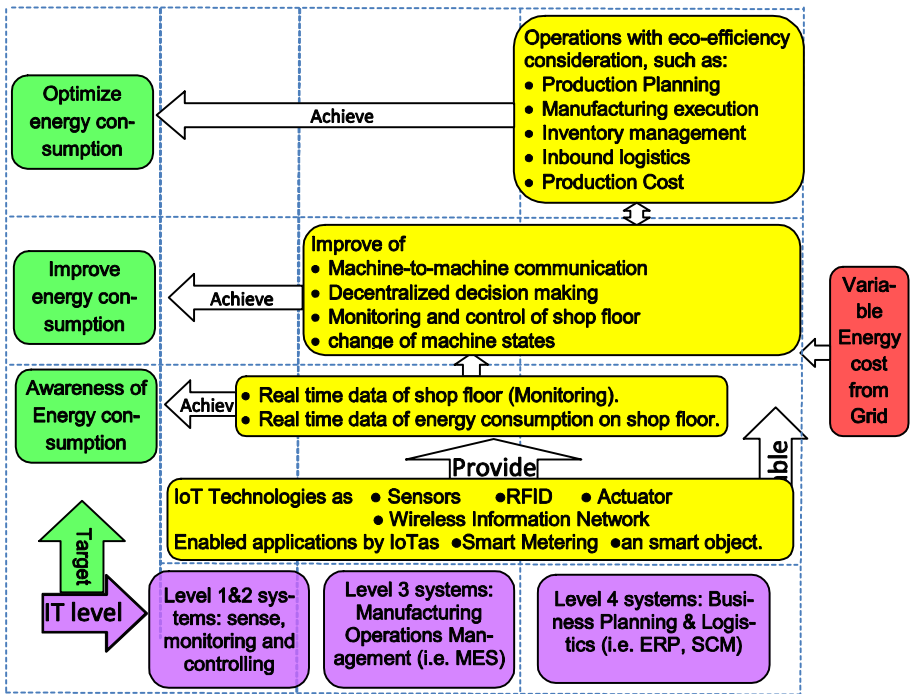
Operations with eco-efficiency consideration, such as:
• Production Planning
• Manufacturing execution
• Inventory management
• Inbound logistics
• Production Cost

Optimize energy consumption

Achieve

Improve of
• Machine-to-machine communication
• Decentralized decision making
• Monitoring and control of shop floor
• change of machine states

Improve energy consumption

Achieve

Variable Energy cost from Grid

Awareness of Energy consumption

Achiev

• Real time data of shop floor (Monitoring).
• Real time data of energy consumption on shop floor.

Provide

ble

IoT Technologies as • Sensors •RFID • Actuator
• Wireless Information Network
Enabled applications by IoTas •Smart Metering •an smart object.

Target

IT level

Level 1&2 systems: sense, monitoring and controlling

Level 3 systems: Manufacturing Operations Management (i.e. MES)

Level 4 systems: Business Planning & Logistics (i.e. ERP, SCM)